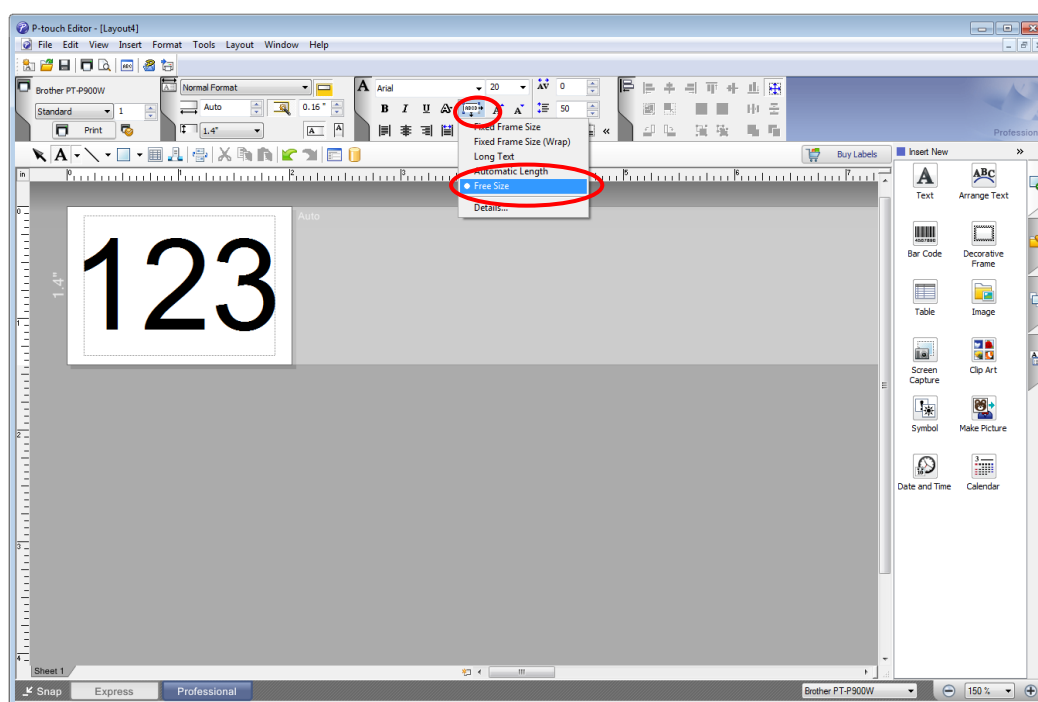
P-touch Editor - [Layout4]

File Edit View Insert Format Tools Layout Window Help

Brother PT-P900W
Standard
1
Print
Normal Format
Auto
0.16 "
1.4"
Arial
20
0
50
B I U
Professional

Fixed Frame Size
Fixed Frame Size (Wrap)
Long Text
Automatic Length
Free Size
Details...

Buy Labels
Insert New

Text
Arrange Text
Bar Code
Decorative Frame
Table
Image
Screen Capture
Clip Art
Symbol
Make Picture
Date and Time
Calendar

in
Auto
1.4"
123

Sheet 1

Snap
Express
Professional
Brother PT-P900W
150 %